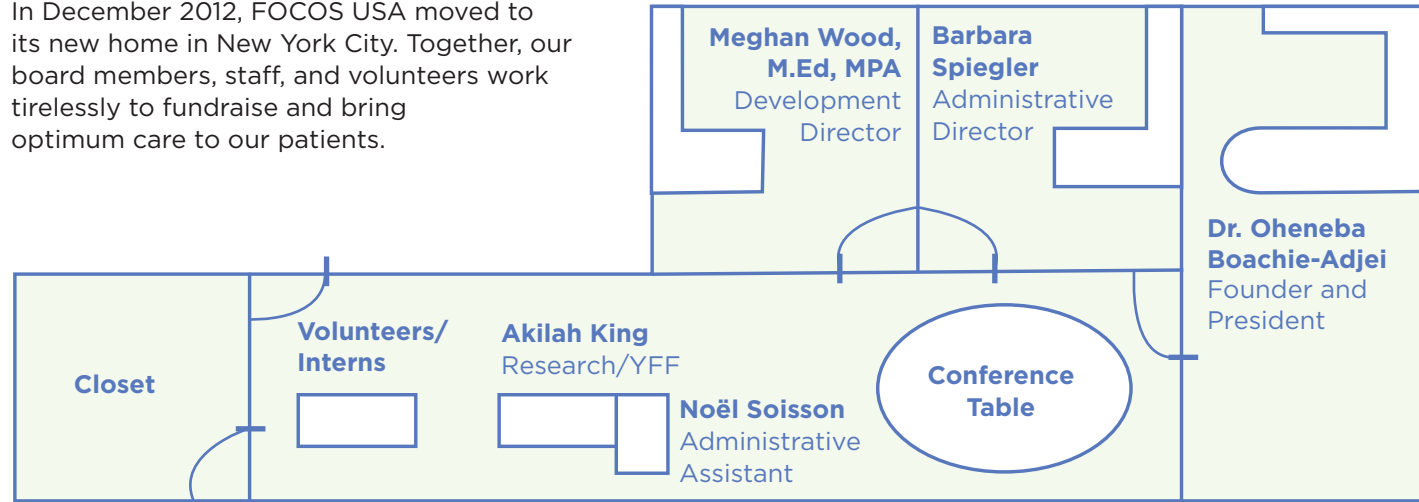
In December 2012, FOCOS USA moved to its new home in New York City. Together, our board members, staff, and volunteers work tirelessly to fundraise and bring optimum care to our patients.

Meghan Wood, M.Ed, MPA
Development Director

Barbara Spiegler
Administrative Director

Dr. Oheneba Boachie-Adjei
Founder and President

Closet

Volunteers/ Interns

Akilah King
Research/YFF

Noël Soisson
Administrative Assistant

Conference Table